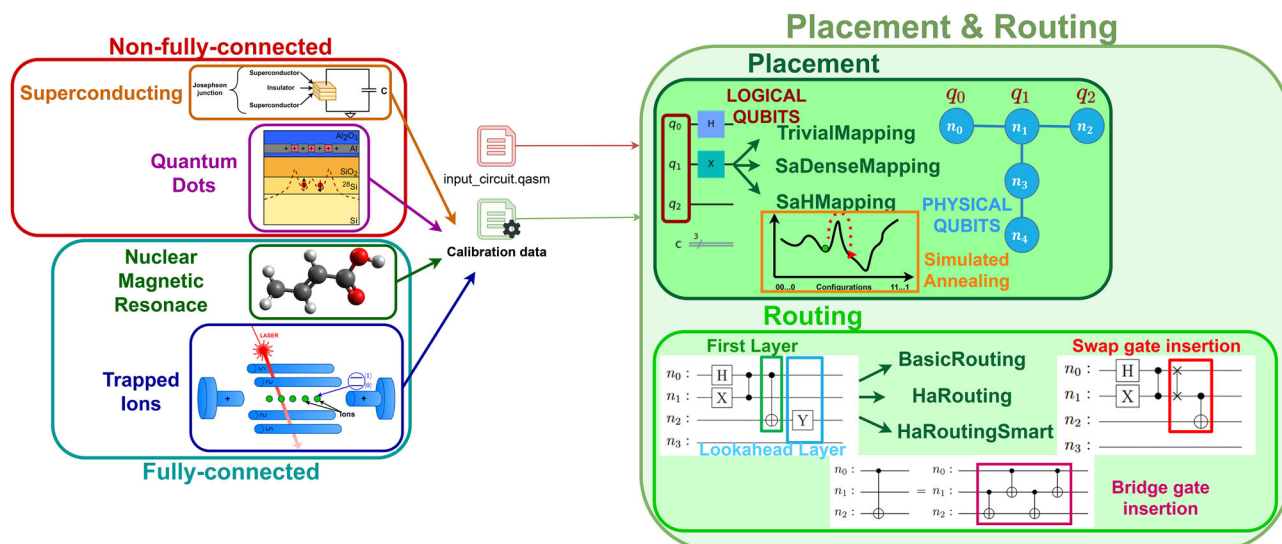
Non-fully-connected

Superconducting

Josephson junction

Superconductor

Insulator

Superconductor

C

Quantum Dots

$Al_2O_3$

Al

$SiO_2$

$^{28}Si$

Si

Nuclear Magnetic Resonance

Trapped Ions

LASER

Ions

Fully-connected

input_circuit.qasm

Calibration data

Placement & Routing

Placement

LOGICAL QUBITS

$q_0$

$q_1$

$q_2$

H

X

c 3

TrivialMapping

SaDenseMapping

SaHMapping

00...0

Configurations

11...1

Simulated Annealing

$q_0$ $q_1$ $q_2$

$n_0$ $n_1$ $n_2$ $n_3$ $n_4$

PHYSICAL QUBITS

Routing

First Layer

$n_0$ :

$n_1$ :

$n_2$ :

$n_3$ :

H

X

Y

Lookahead Layer

BasicRouting

HaRouting

HaRoutingSmart

Swap gate insertion

$n_0$ :

$n_1$ :

$n_2$ :

$n_3$ :

H

X

$n_0$ :

$n_1$ :

$n_2$ :

=

$n_0$ :

$n_1$ :

$n_2$ :

Bridge gate insertion